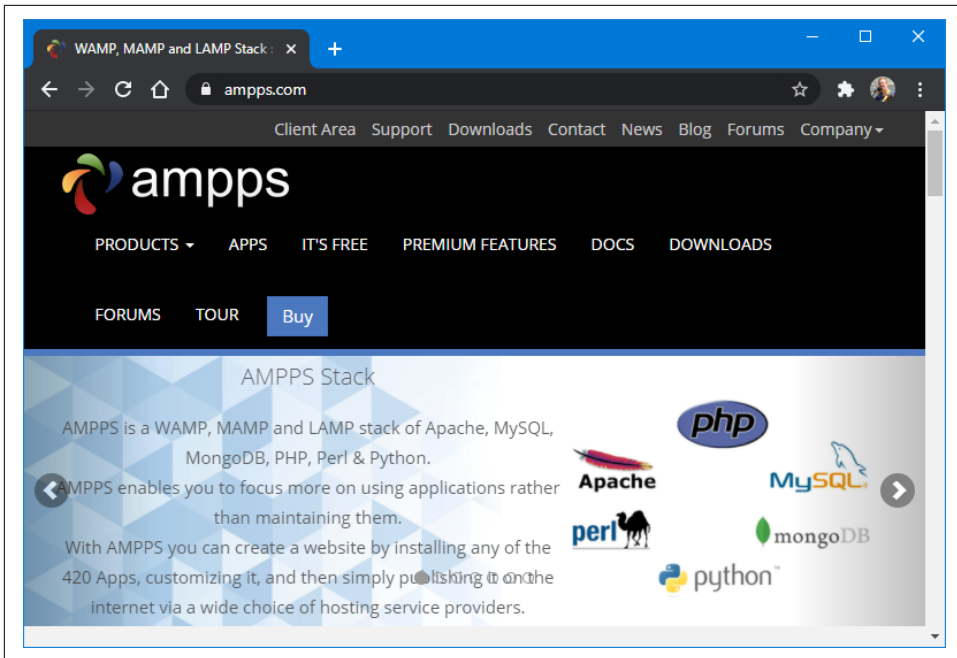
WAMP, MAMP and LAMP Stack

ampps.com

Client Area Support Downloads Contact News Blog Forums Company

ampps

PRODUCTS APPS IT'S FREE PREMIUM FEATURES DOCS DOWNLOADS

FORUMS TOUR Buy

AMPPS Stack

AMPPS is a WAMP, MAMP and LAMP stack of Apache, MySQL, MongoDB, PHP, Perl & Python.

AMPPS enables you to focus more on using applications rather than maintaining them.

With AMPPS you can create a website by installing any of the 420 Apps, customizing it, and then simply publishing it on the internet via a wide choice of hosting service providers.

php

Apache

MySQL

perl

mongoDB

python